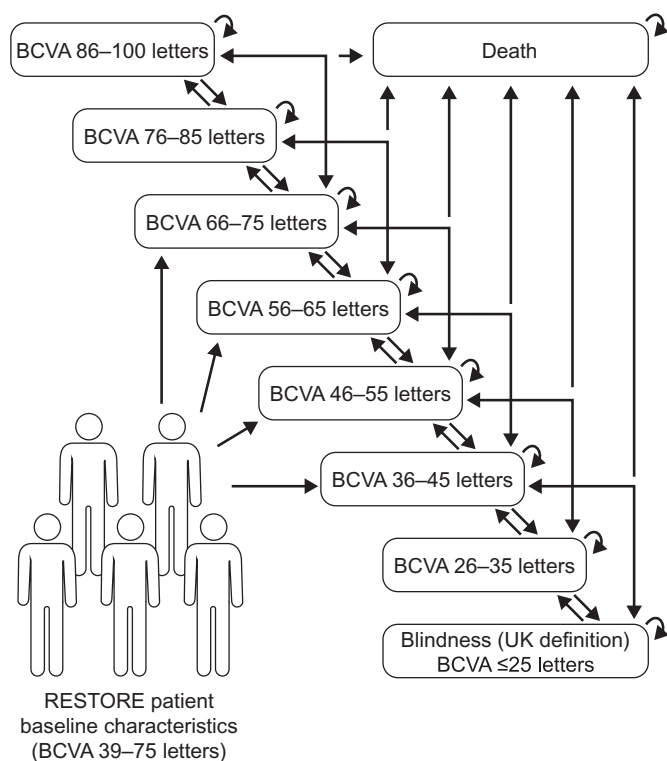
BCVA 86–100 letters

Death

BCVA 76–85 letters

BCVA 66–75 letters

BCVA 56–65 letters

BCVA 46–55 letters

BCVA 36–45 letters

BCVA 26–35 letters

Blindness (UK definition) BCVA ≤25 letters

RESTORE patient baseline characteristics (BCVA 39–75 letters)